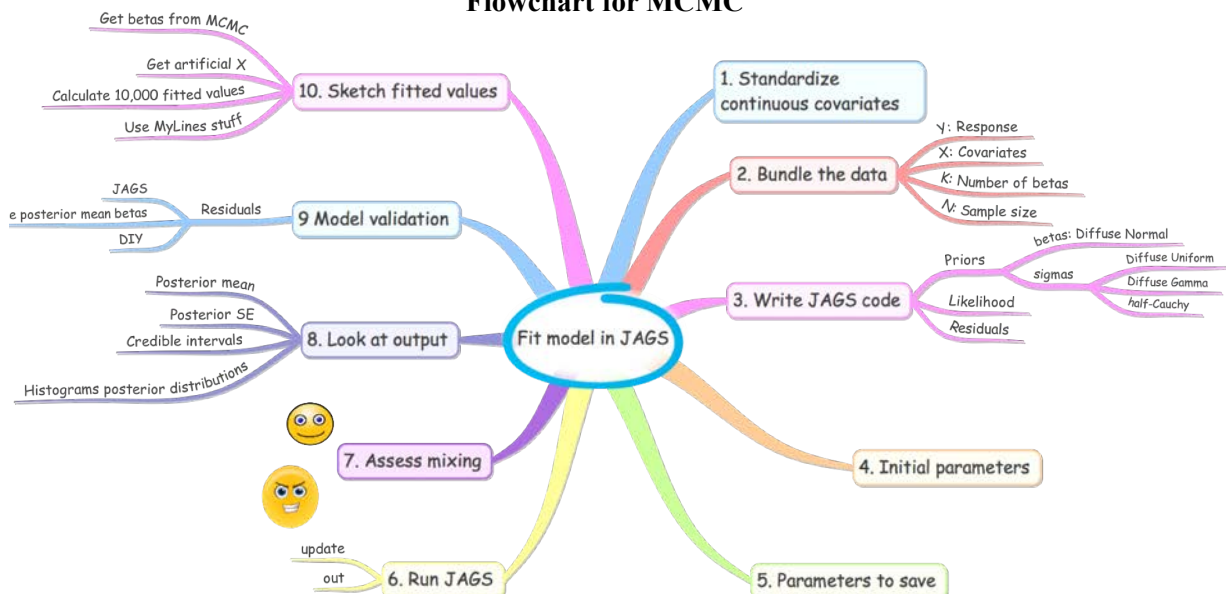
Flowchart for MCMC

Fit model in JAGS

1. Standardize continuous covariates

2. Bundle the data
Y: Response
X: Covariates
K: Number of betas
N: Sample size

3. Write JAGS code
Priors
betas: Diffuse Normal
sigmas
Diffuse Uniform
Diffuse Gamma
half-Cauchy
Likelihood
Residuals

4. Initial parameters

5. Parameters to save

6. Run JAGS
update
out

7. Assess mixing

8. Look at output
Posterior mean
Posterior SE
Credible intervals
Histograms posterior distributions

9 Model validation
Residuals
JAGS
e posterior mean betas
DIY

10. Sketch fitted values
Get betas from MCMC
Get artificial X
Calculate 10,000 fitted values
Use MyLines stuff